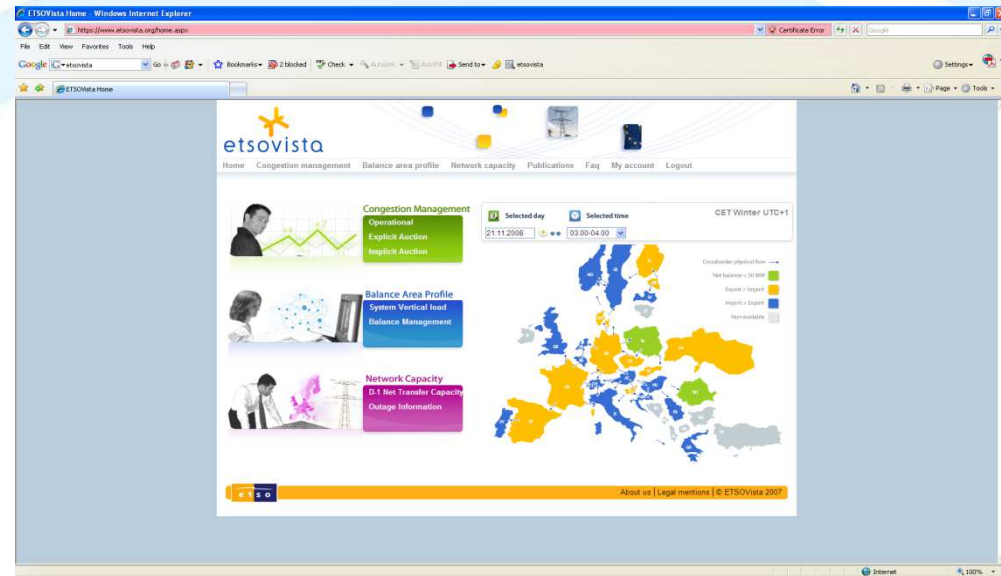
ETSOVista Home - Windows Internet Explorer

https://www.etsovista.org/home.aspx

Certificate Error

Google

File Edit View Favorites Tools Help

Google etsovista Go Bookmarks 2 blocked Check AutoLink AutoFill Send to etsovista Settings

ETSOVista Home

Page Tools

etsovista

Home Congestion management Balance area profile Network capacity Publications Faq My account Logout

Congestion Management
Operational
Explicit Auction
Implicit Auction

Balance Area Profile
System Vertical load
Balance Management

Network Capacity
D-1 Net Transfer Capacity
Outage Information

Selected day
21.11.2008

Selected time
03.00-04.00

CET Winter UTC+1

Crossborder physical flow
Net balance < 50 MW
Export > Import
Import > Export
Non available

etso

About us | Legal mentions | © ETSOVista 2007

Internet 100%